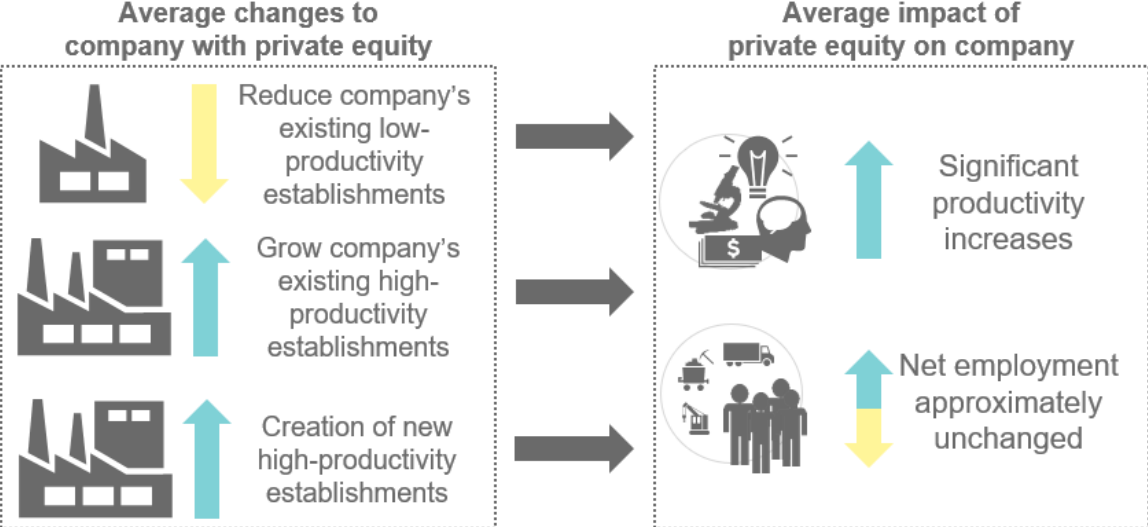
Average changes to company with private equity

Reduce company's existing low-productivity establishments

Grow company's existing high-productivity establishments

Creation of new high-productivity establishments

Average impact of private equity on company

$

Significant productivity increases

Net employment approximately unchanged